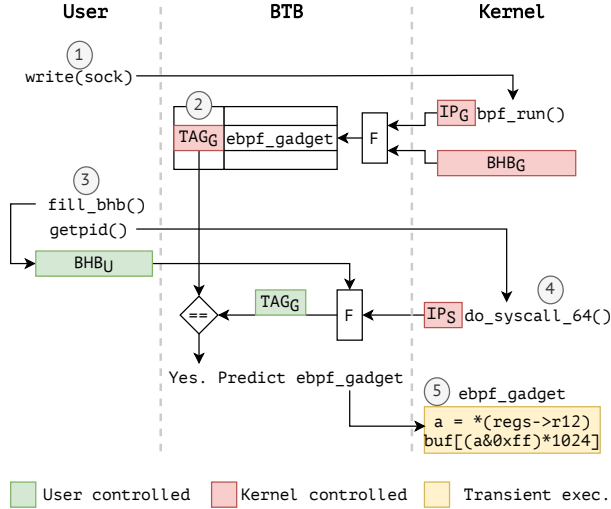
User

BTB

Kernel

1
write(sock)

2

$TAG_G$ ebpf_gadget

F

$IP_G$ bpf_run()

$BHB_G$

3
fill_bhb()
getpid()

$BHB_U$

$TAG_G$

==

F

4
$IP_S$ do_syscall_64()

Yes. Predict ebpf_gadget

5 ebpf_gadget
a = *(regs->r12)
buf[(a&0xff)*1024]

User controlled
Kernel controlled
Transient exec.